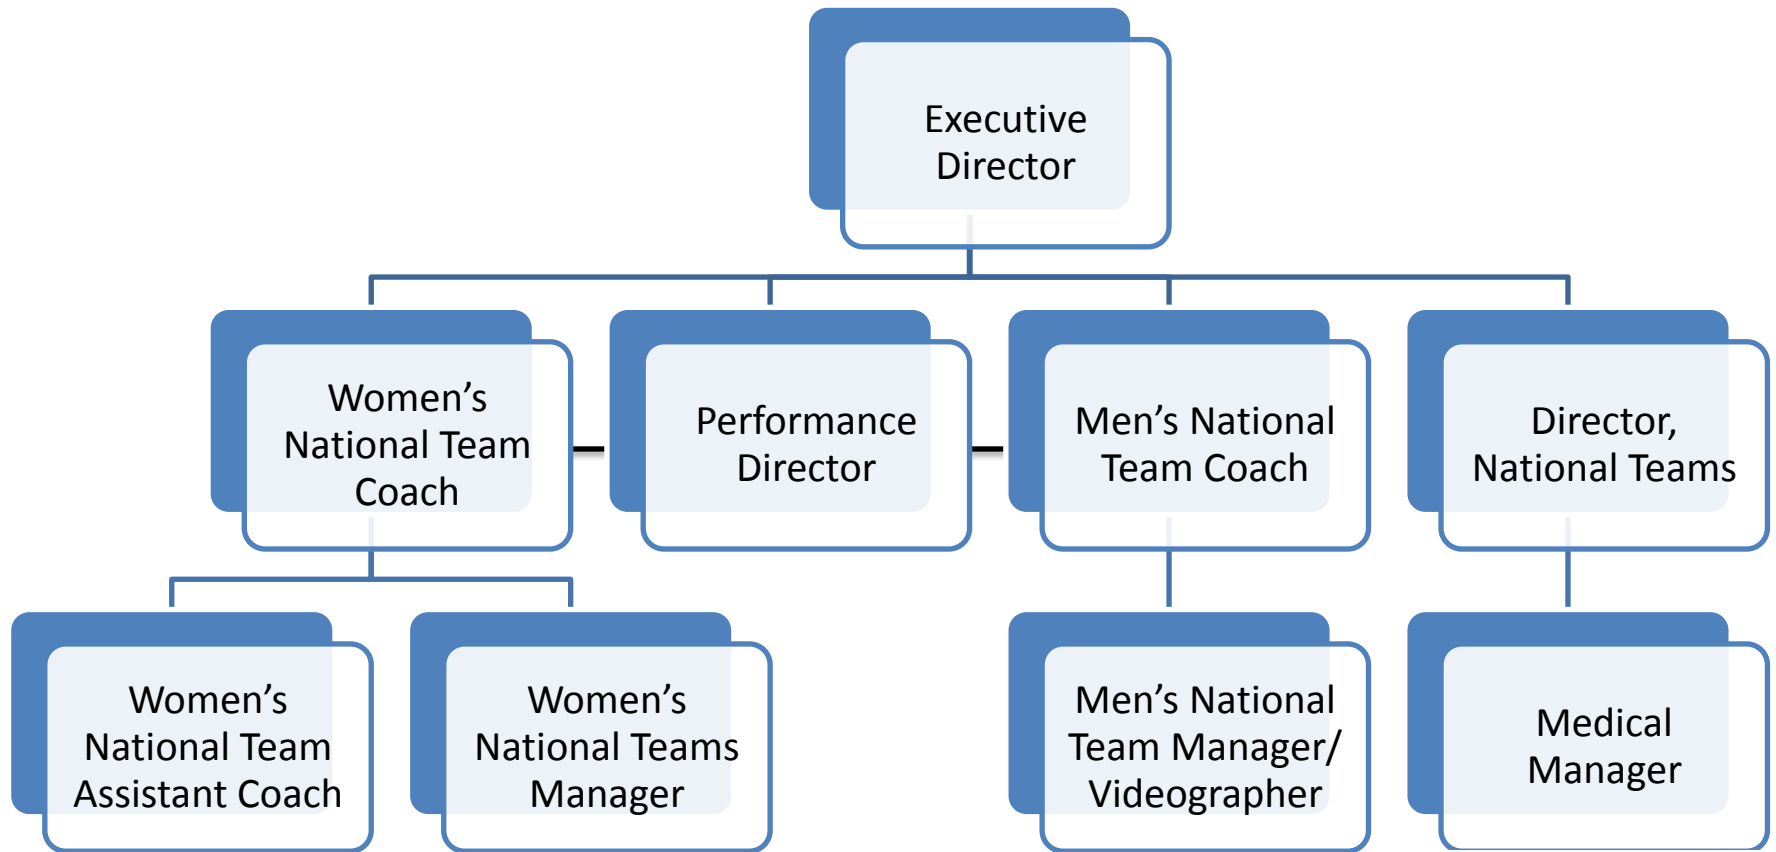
Executive Director

Women’s National Team Coach

Performance Director

Men’s National Team Coach

Director, National Teams

Women’s National Team Assistant Coach

Women’s National Teams Manager

Men’s National Team Manager/ Videographer

Medical Manager